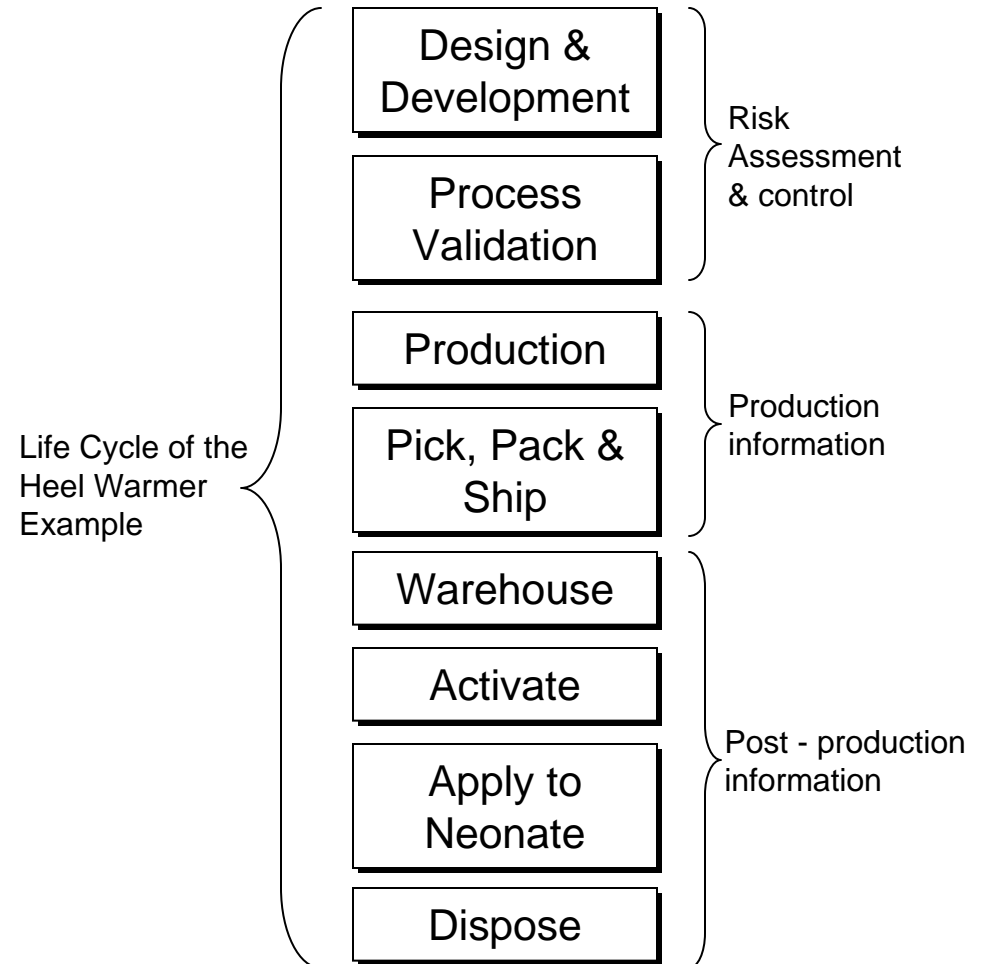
Life Cycle of the Heel Warmer Example

Design & Development

Process Validation

Risk Assessment & control

Production

Pick, Pack & Ship

Production information

Warehouse

Activate

Apply to Neonate

Dispose

Post - production information